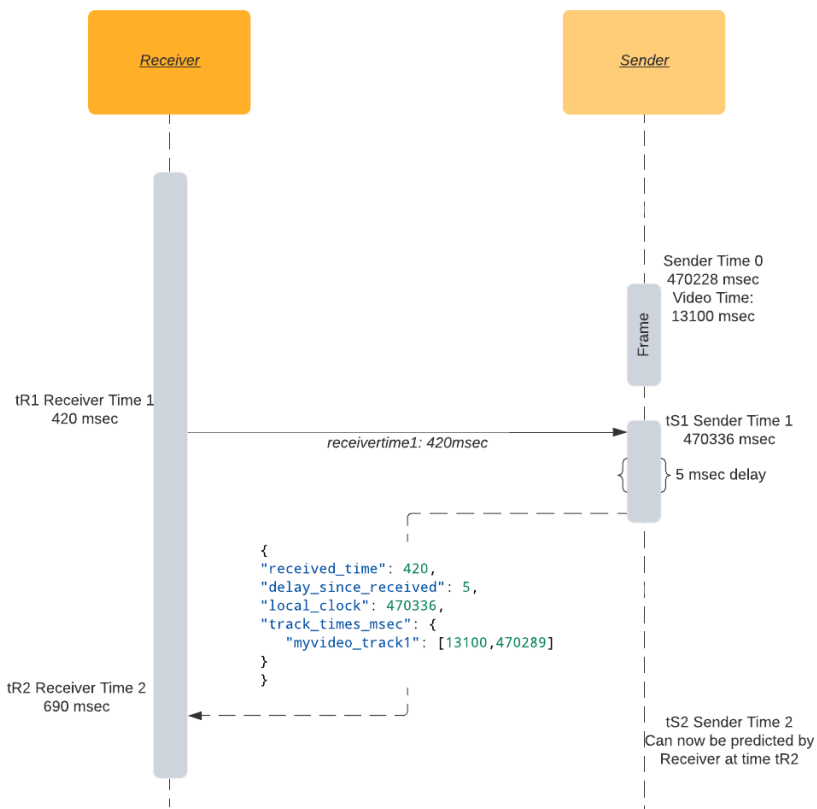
Receiver

Sender

Sender Time 0
470228 msec
Video Time:
13100 msec

Frame

tR1 Receiver Time 1
420 msec

receivertime1: 420msec

tS1 Sender Time 1
470336 msec

5 msec delay

{
"received_time": 420,
"delay_since_received": 5,
"local_clock": 470336,
"track_times_msec": {
"myvideo_track1": [13100,470289]
}
}

tR2 Receiver Time 2
690 msec

tS2 Sender Time 2
Can now be predicted by
Receiver at time tR2